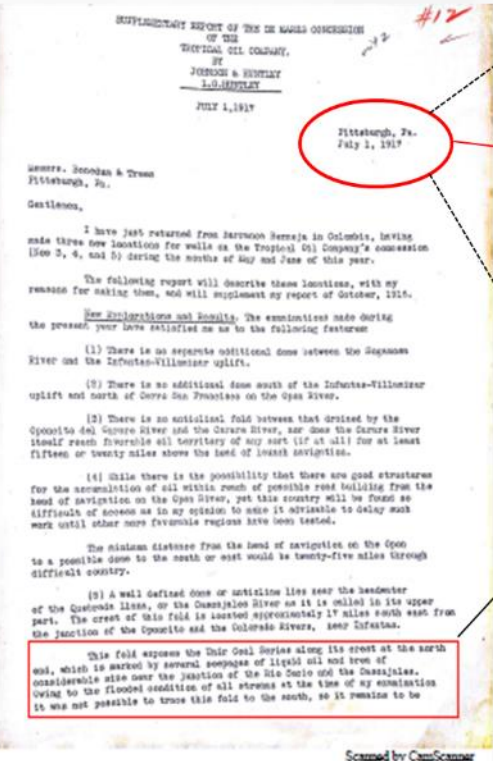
SUPPLEMENTARY REPORT OF THE DE MARES CONCESSION
OF THE
TROPICAL OIL COMPANY,
BY
JOHNSON & HUNTLEY
L.G.HUNTLEY

#12

JULY 1,1917

Pittsburgh, Pa.
July 1, 1917

Messrs. Benedum & Trees
Pittsburgh, Pa.

Gentlemen,

I have just returned from Barrancas Bermeja in Colombia, having made three new locations for wells on the Tropical Oil Company's concession (Nos 3, 4, and 5) during the months of May and June of this year.

The following report will describe these locations, with my reasons for making them, and will supplement my report of October, 1916.

New Explorations and Results. The examinations made during the present year have satisfied me as to the following features:

(1) There is no separate additional dome between the Sogamoso River and the Infantas-Villamizar uplift.

(2) There is no additional dome south of the Infantas-Villamizar uplift and north of Cerro San Francisco on the Opon River.

(3) There is no anticlinal fold between that drained by the Oponcito and Carare River and the Carare River, nor does the Carare River itself reach favorable oil territory of any sort (if at all) for at least fifteen or twenty miles above the head of launch navigation.

(4) While there is the possibility that there are good structures for the accumulation of oil within reach of possible road building from the head of navigation on the Opon River, yet this country will be found so difficult of access as in my opinion to make it advisable to delay such work until other more favorable regions have been tested.

The minimum distance from the head of navigation on the Opon to a possible dome to the south or east would be twenty-five miles through difficult country.

(5) A well defined dome or anticline lies near the headwater of the Quebrada llana, or the Cascajales River as it is called in its upper part. The crest of this fold is located approximately 17 miles south east from the junction of the Oponcito and the Colorado Rivers, near Infantas.

This fold exposes the Unir Coal Series along its crest at the north end, which is marked by several seepages of liquid oil and tren of considerable size near the junction of the Rio Conlo and the Cascajales. Owing to the flooded condition of all streams at the time of my examination it was not possible to trace this fold to the south, so it remains to be

Scanned by CamScanner